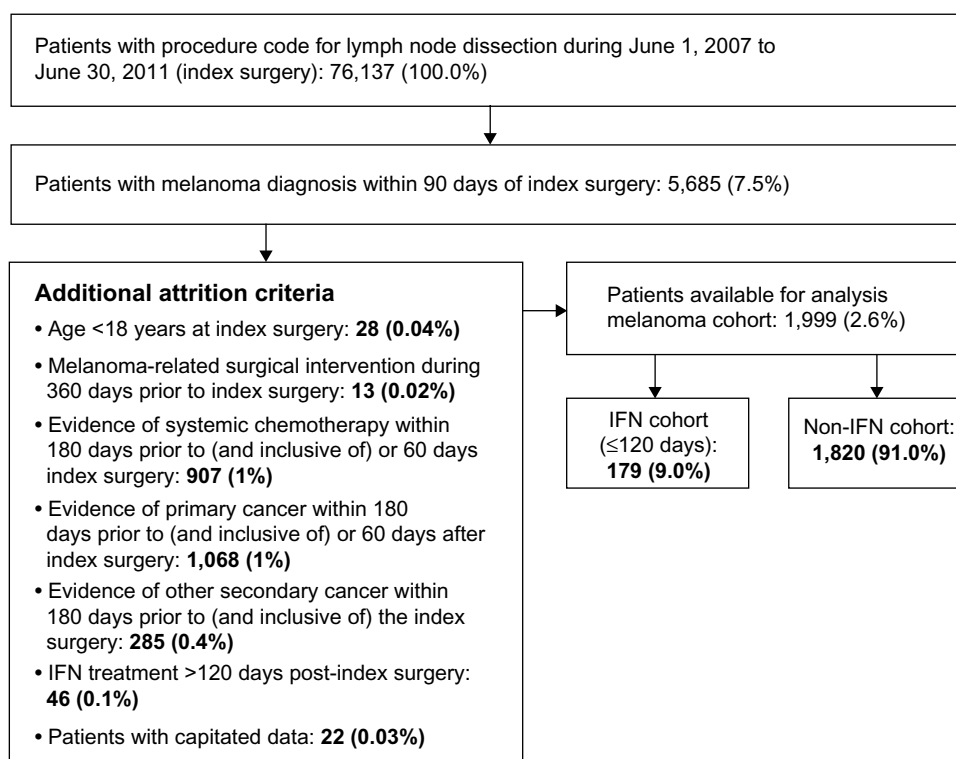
Patients with procedure code for lymph node dissection during June 1, 2007 to June 30, 2011 (index surgery): 76,137 (100.0%)

Patients with melanoma diagnosis within 90 days of index surgery: 5,685 (7.5%)

**Additional attrition criteria**

• Age <18 years at index surgery: **28 (0.04%)**

• Melanoma-related surgical intervention during 360 days prior to index surgery: **13 (0.02%)**

• Evidence of systemic chemotherapy within 180 days prior to (and inclusive of) or 60 days index surgery: **907 (1%)**

• Evidence of primary cancer within 180 days prior to (and inclusive of) or 60 days after index surgery: **1,068 (1%)**

• Evidence of other secondary cancer within 180 days prior to (and inclusive of) the index surgery: **285 (0.4%)**

• IFN treatment >120 days post-index surgery: **46 (0.1%)**

• Patients with capitated data: **22 (0.03%)**

Patients available for analysis melanoma cohort: 1,999 (2.6%)

IFN cohort ($\leq$120 days): **179 (9.0%)**

Non-IFN cohort: **1,820 (91.0%)**